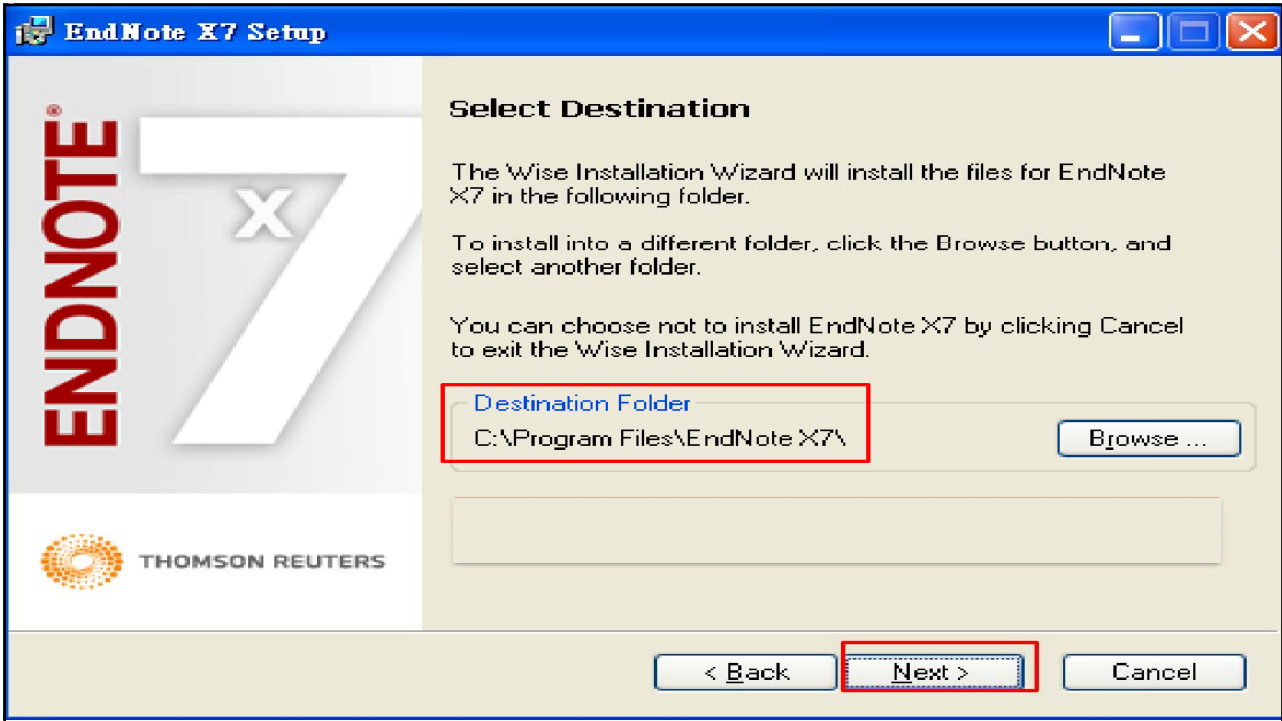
EndNote X7 Setup

ENDNOTE®
X
7

THOMSON REUTERS

Select Destination

The Wise Installation Wizard will install the files for EndNote X7 in the following folder.

To install into a different folder, click the Browse button, and select another folder.

You can choose not to install EndNote X7 by clicking Cancel to exit the Wise Installation Wizard.

Destination Folder
C:\Program Files\EndNote X7\

Browse ...

< Back
Next >
Cancel